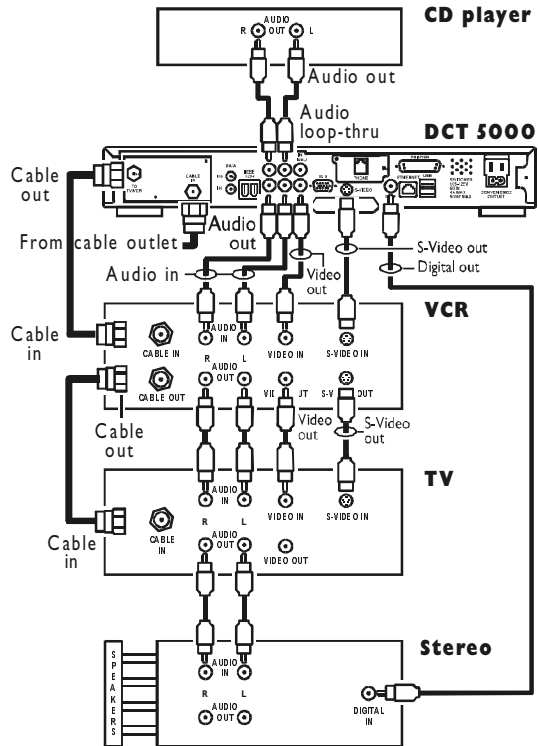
CD player

AUDIO
R OUT L

Audio out

Audio loop-thru

DCT 5000

Cable out

TO TV/VCR

CABLE IN

From cable outlet

Audio out

Audio in

Video out

S-Video out

Digital out

VCR

Cable in

CABLE IN

AUDIO IN

R L

VIDEO IN

S-VIDEO IN

CABLE OUT

AUDIO OUT

VIDEO OUT

S-VIDEO OUT

Cable out

Video out

S-Video out

TV

Cable in

CABLE IN

AUDIO IN

R L

VIDEO IN

S-VIDEO IN

AUDIO OUT

VIDEO OUT

Stereo

SPEAKERS

AUDIO IN

R L

AUDIO OUT

DIGITAL IN